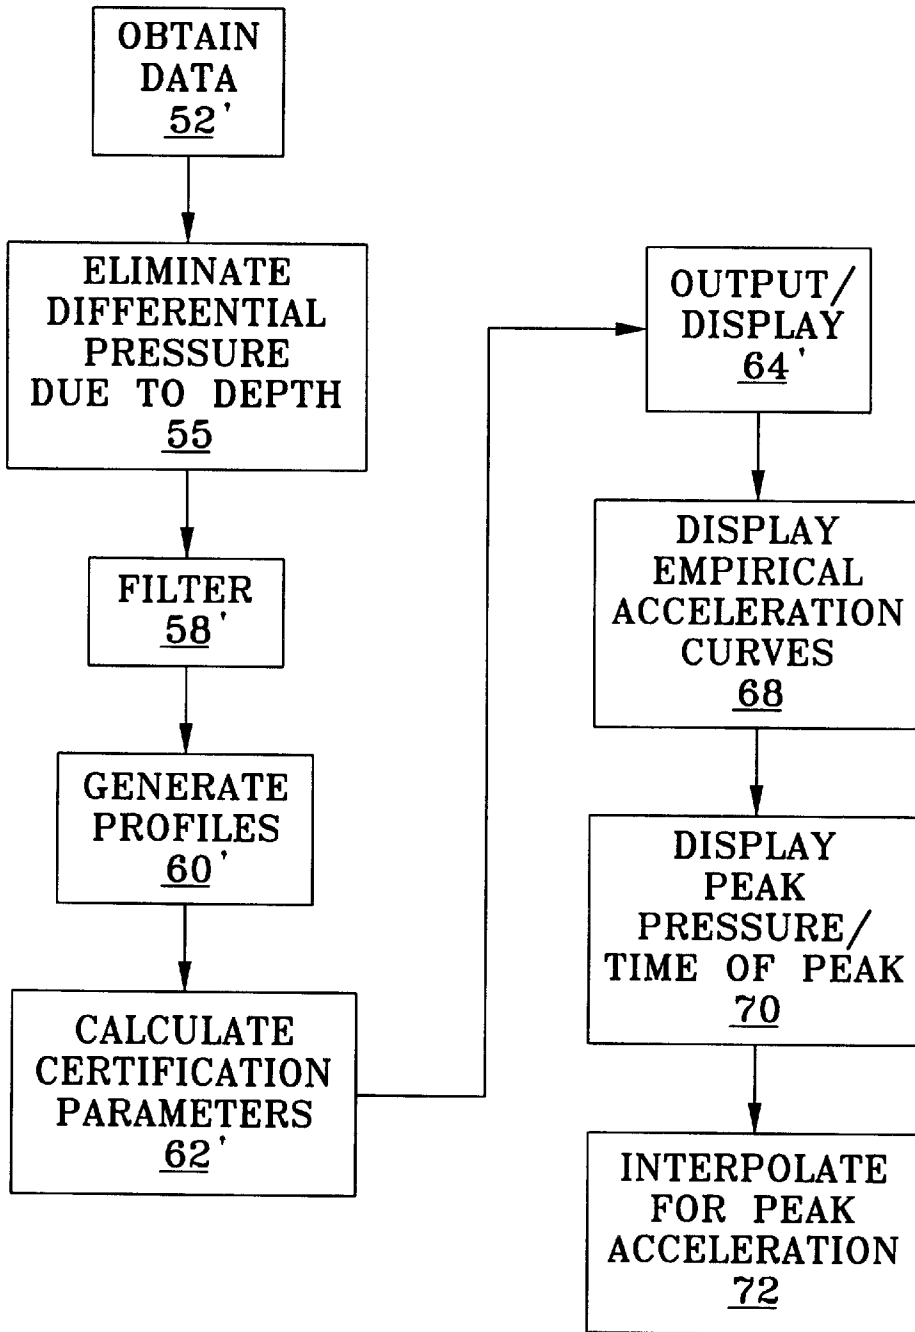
OBTAIN DATA
52'

ELIMINATE DIFFERENTIAL PRESSURE DUE TO DEPTH
55

FILTER
58'

GENERATE PROFILES
60'

CALCULATE CERTIFICATION PARAMETERS
62'

OUTPUT/ DISPLAY
64'

DISPLAY EMPIRICAL ACCELERATION CURVES
68

DISPLAY PEAK PRESSURE/ TIME OF PEAK
70

INTERPOLATE FOR PEAK ACCELERATION
72